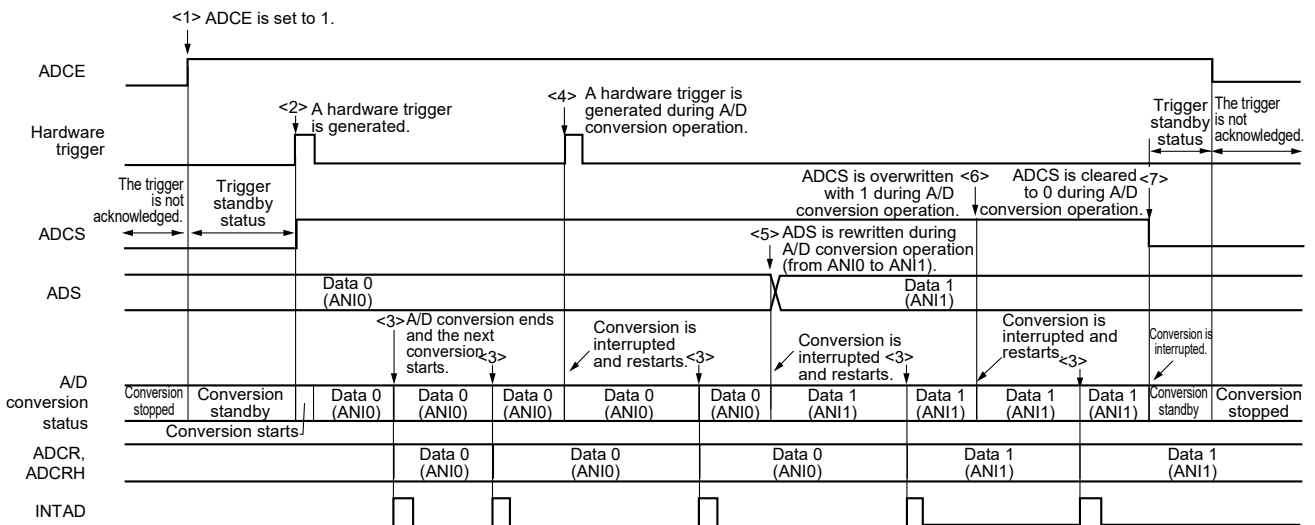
<1> ADCE is set to 1.

ADCE

Hardware trigger

<2> A hardware trigger is generated.

<4> A hardware trigger is generated during A/D conversion operation.

Trigger standby status

The trigger is not acknowledged.

The trigger is not acknowledged.

Trigger standby status

ADCS is overwritten with 1 during A/D conversion operation. <6>

ADCS is cleared to 0 during A/D conversion operation. <7>

ADCS

<5> ADS is rewritten during A/D conversion operation (from ANI0 to ANI1).

ADS

Data 0 (ANI0)

Data 1 (ANI1)

<3> A/D conversion ends and the next conversion starts. <3>

Conversion is interrupted and restarts. <3>

Conversion is interrupted <3> and restarts.

Conversion is interrupted and restarts. <3>

Conversion is interrupted.

A/D conversion status

| Conversion stopped | Conversion standby | | Data 0 (ANI0) | Data 0 (ANI0) | Data 0 (ANI0) | Data 0 (ANI0) | Data 0 (ANI0) | Data 1 (ANI1) | Data 1 (ANI1) | Data 1 (ANI1) | Data 1 (ANI1) | Conversion standby | Conversion stopped |
|---|---|---|---|---|---|---|---|---|---|---|---|---|---|

Conversion starts

ADCR, ADCRH

Data 0 (ANI0)

Data 0 (ANI0)

Data 0 (ANI0)

Data 1 (ANI1)

Data 1 (ANI1)

INTAD